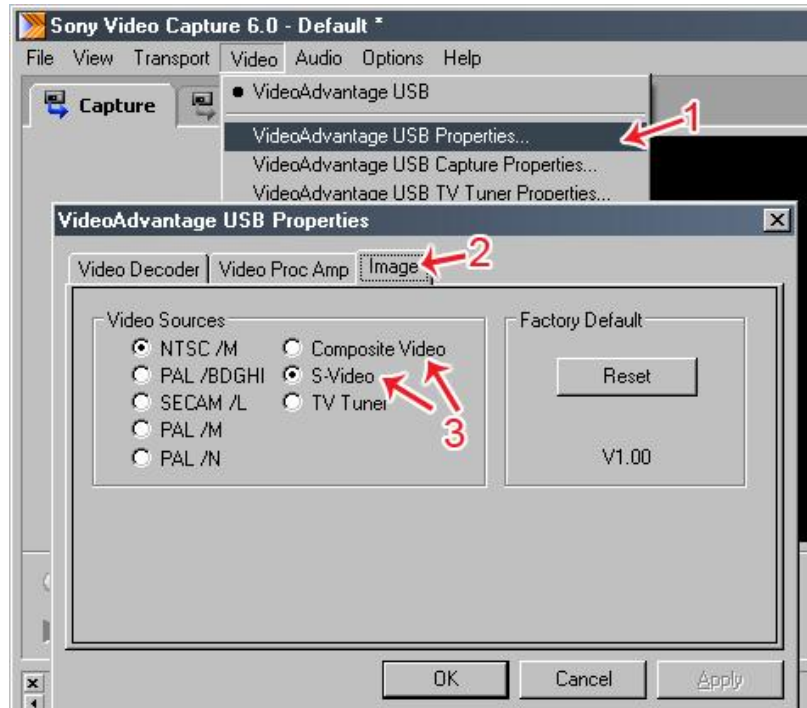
Sony Video Capture 6.0 - Default *

File View Transport Video Audio Options Help

Capture

• VideoAdvantage USB

VideoAdvantage USB Properties...

1

VideoAdvantage USB Capture Properties...

VideoAdvantage USB TV Tuner Properties...

VideoAdvantage USB Properties

Video Decoder | Video Proc Amp | Image

2

Video Sources

NTSC /M
PAL /BDGHI
SECAM /L
PAL /M
PAL /N

Composite Video
S-Video
TV Tuner

3

Factory Default

Reset

V1.00

OK Cancel Apply